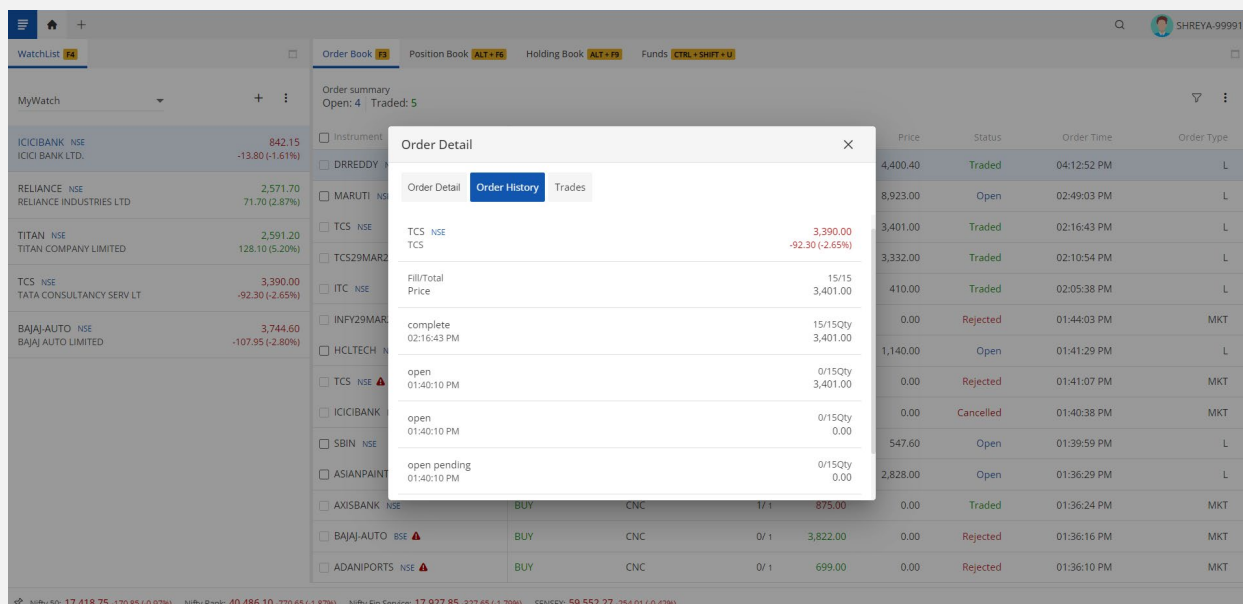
SHREYA-99991

WatchList F4

MyWatch

+ ⋮

ICICIBANK NSE
ICICI BANK LTD.
842.15
-13.80 (-1.61%)

RELIANCE NSE
RELIANCE INDUSTRIES LTD
2,571.70
71.70 (2.87%)

TITAN NSE
TITAN COMPANY LIMITED
2,591.20
128.10 (5.20%)

TCS NSE
TATA CONSULTANCY SERV LT
3,390.00
-92.30 (-2.65%)

BAJAJ-AUTO NSE
BAJAJ AUTO LIMITED
3,744.60
-107.95 (-2.80%)

Order Book F3 Position Book ALT + F6 Holding Book ALT + F9 Funds CTRL + SHIFT + U

Order summary
Open: 4 Traded: 5

| Instrument | | | | | Price | Status | Order Time | Order Type |
|---|---|---|---|---|---|---|---|---|
| DRREDDY | | | | | 4,400.40 | Traded | 04:12:52 PM | L |
| MARUTI NSE | | | | | 8,923.00 | Open | 02:49:03 PM | L |
| TCS NSE | | | | | 3,401.00 | Traded | 02:16:43 PM | L |
| TCS29MAR2 | | | | | 3,332.00 | Traded | 02:10:54 PM | L |
| ITC NSE | | | | | 410.00 | Traded | 02:05:38 PM | L |
| INFY29MAR2 | | | | | 0.00 | Rejected | 01:44:03 PM | MKT |
| HCLTECH | | | | | 1,140.00 | Open | 01:41:29 PM | L |
| TCS NSE | | | | | 0.00 | Rejected | 01:41:07 PM | MKT |
| ICICIBANK | | | | | 0.00 | Cancelled | 01:40:38 PM | MKT |
| SBIN NSE | | | | | 547.60 | Open | 01:39:59 PM | L |
| ASIANPAINT | | | | | 2,828.00 | Open | 01:36:29 PM | L |
| AXISBANK NSE | BUY | CNC | 1/1 | 875.00 | 0.00 | Traded | 01:36:24 PM | MKT |
| BAJAJ-AUTO BSE | BUY | CNC | 0/1 | 3,822.00 | 0.00 | Rejected | 01:36:16 PM | MKT |
| ADANIPORTS NSE | BUY | CNC | 0/1 | 699.00 | 0.00 | Rejected | 01:36:10 PM | MKT |

Order Detail ×

Order Detail Order History Trades

TCS NSE
TCS
3,390.00
-92.30 (-2.65%)

Fill/Total
Price
15/15
3,401.00

complete
02:16:43 PM
15/15Qty
3,401.00

open
01:40:10 PM
0/15Qty
3,401.00

open
01:40:10 PM
0/15Qty
0.00

open pending
01:40:10 PM
0/15Qty
0.00

Nifty 50: 17,418.75 -170.85 (-0.97%) Nifty Bank: 40,486.10 -770.65 (-1.87%) Nifty Fin Service: 17,927.85 -327.65 (-1.79%) SENSEX: 59,552.27 -254.01 (-0.42%)